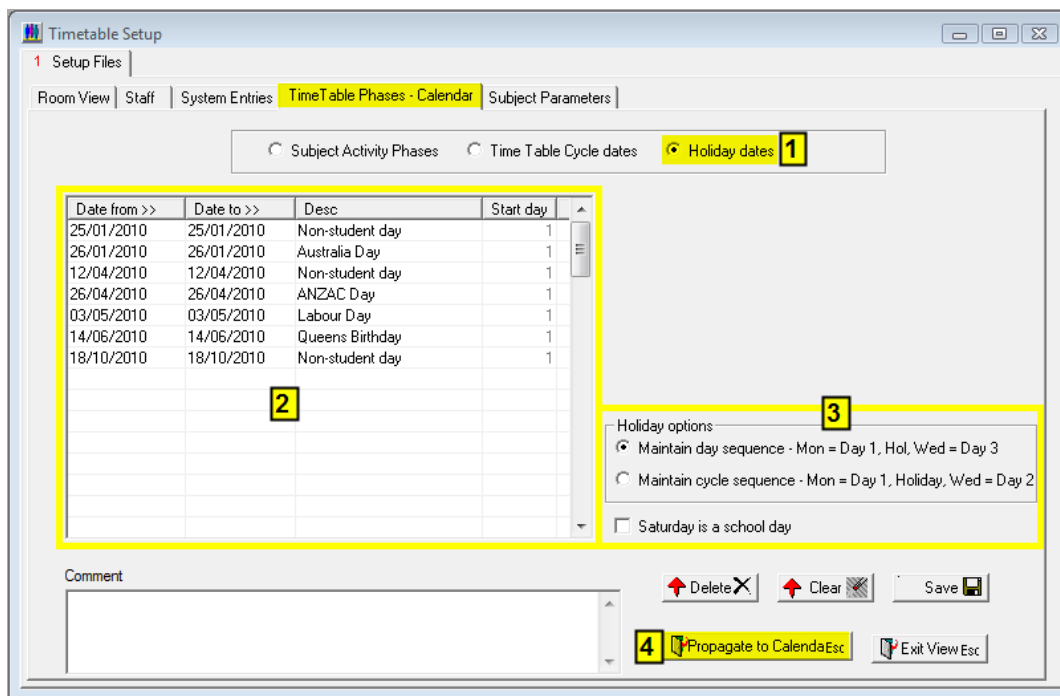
Timetable Setup

1 Setup Files

Room View | Staff | System Entries | TimeTable Phases - Calendar | Subject Parameters

Subject Activity Phases   Time Table Cycle dates   Holiday dates 1

| Date from >> | Date to >> | Desc | Start day |
|---|---|---|---|
| 25/01/2010 | 25/01/2010 | Non-student day | 1 |
| 26/01/2010 | 26/01/2010 | Australia Day | 1 |
| 12/04/2010 | 12/04/2010 | Non-student day | 1 |
| 26/04/2010 | 26/04/2010 | ANZAC Day | 1 |
| 03/05/2010 | 03/05/2010 | Labour Day | 1 |
| 14/06/2010 | 14/06/2010 | Queens Birthday | 1 |
| 18/10/2010 | 18/10/2010 | Non-student day | 1 |

2

3

Holiday options
Maintain day sequence - Mon = Day 1, Hol, Wed = Day 3
Maintain cycle sequence - Mon = Day 1, Holiday, Wed = Day 2
Saturday is a school day

Comment

Delete   Clear   Save

4 Propagate to CalendaEsc   Exit View Esc